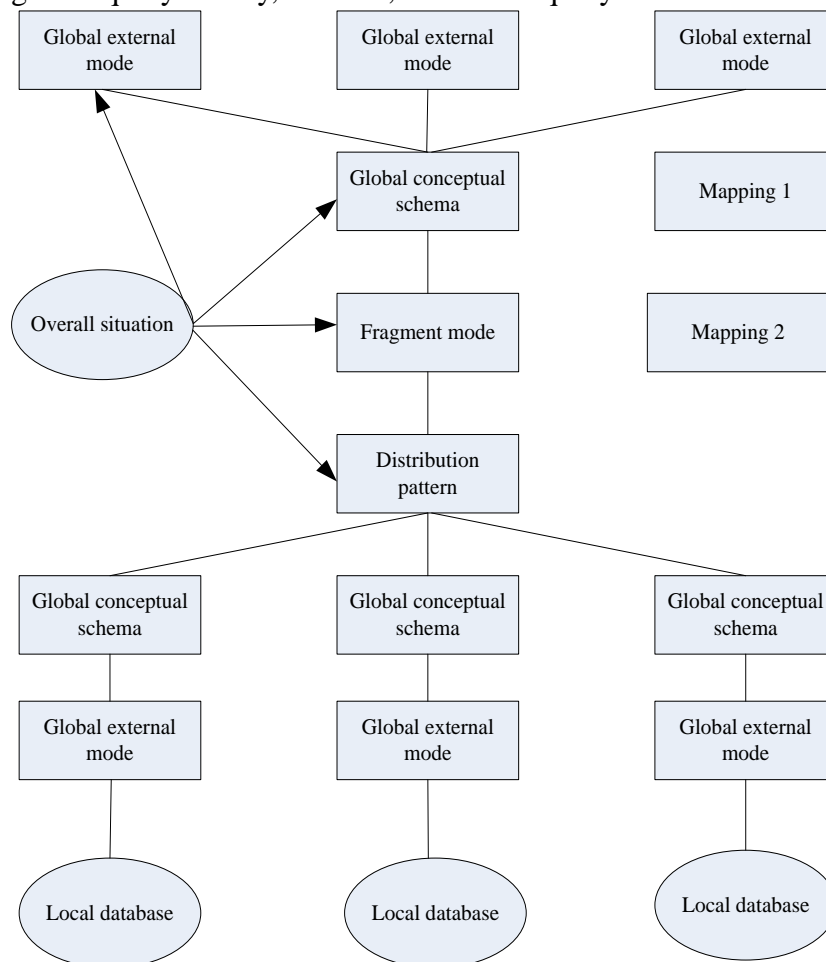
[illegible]

Global external mode

Global external mode

Global external mode

Global conceptual schema

Mapping 1

Overall situation

Fragment mode

Mapping 2

Distribution pattern

Global conceptual schema

Global conceptual schema

Global conceptual schema

Global external mode

Global external mode

Global external mode

Local database

Local database

Local database